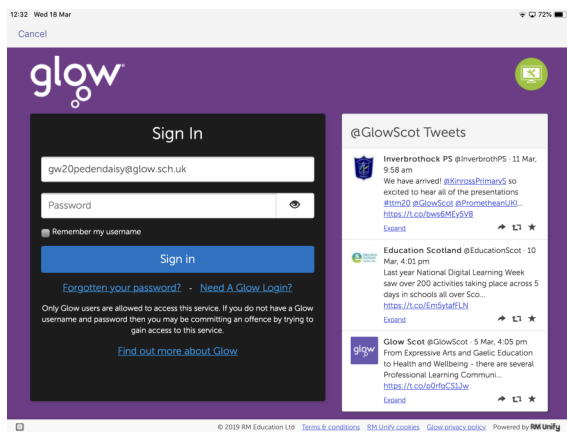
12:32 Wed 18 Mar

72%

Cancel

glow

Sign In

gw20pedendaisy@glow.sch.uk

Password

Remember my username

Sign in

Forgotten your password? - Need A Glow Login?

Only Glow users are allowed to access this service. If you do not have a Glow username and password then you may be committing an offence by trying to gain access to this service.

Find out more about Glow

@GlowScot Tweets

Inverbrothock PS @InverbrothPS · 11 Mar, 9:58 am
We have arrived! @KinrossPrimaryS so excited to hear all of the presentations #ttm20 @GlowScot @PrometheanUKI... https://t.co/bws6MEy5V8
Expand

Education Scotland @EducationScot · 10 Mar, 4:01 pm
Last year National Digital Learning Week saw over 200 activities taking place across 5 days in schools all over Sco... https://t.co/Em5ytafFLN
Expand

glow

Glow Scot @GlowScot · 5 Mar, 4:05 pm
From Expressive Arts and Gaelic Education to Health and Wellbeing - there are several Professional Learning Communi... https://t.co/p0rfqCS1Jw
Expand

© 2019 RM Education Ltd Terms & conditions RM Unify cookies Glow privacy policy Powered by RM Unify